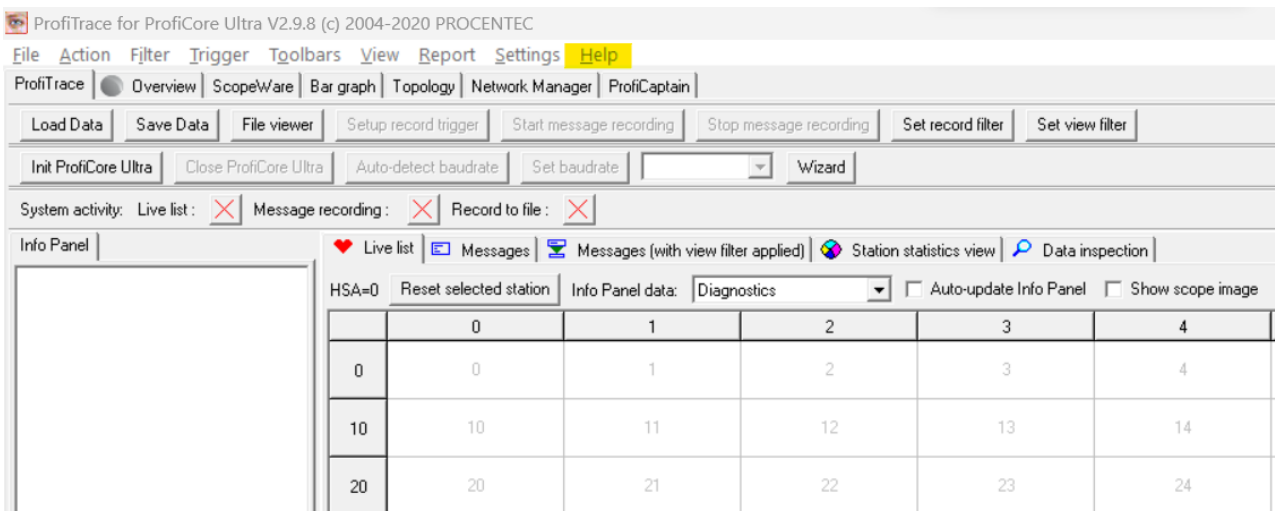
ProfiTrace for ProfiCore Ultra V2.9.8 (c) 2004-2020 PROCENTEC

File Action Filter Trigger Toolbars View Report Settings Help

ProfiTrace | Overview | ScopeWare | Bar graph | Topology | Network Manager | ProfiCaptain

Load Data | Save Data | File viewer | Setup record trigger | Start message recording | Stop message recording | Set record filter | Set view filter

Init ProfiCore Ultra | Close ProfiCore Ultra | Auto-detect baudrate | Set baudrate | Wizard

System activity: Live list : Message recording : Record to file :

Info Panel

Live list | Messages | Messages (with view filter applied) | Station statistics view | Data inspection

HSA=0 Reset selected station Info Panel data: Diagnostics Auto-update Info Panel Show scope image

| | 0 | 1 | 2 | 3 | 4 |
|---|---|---|---|---|---|
| 0 | 0 | 1 | 2 | 3 | 4 |
| 10 | 10 | 11 | 12 | 13 | 14 |
| 20 | 20 | 21 | 22 | 23 | 24 |